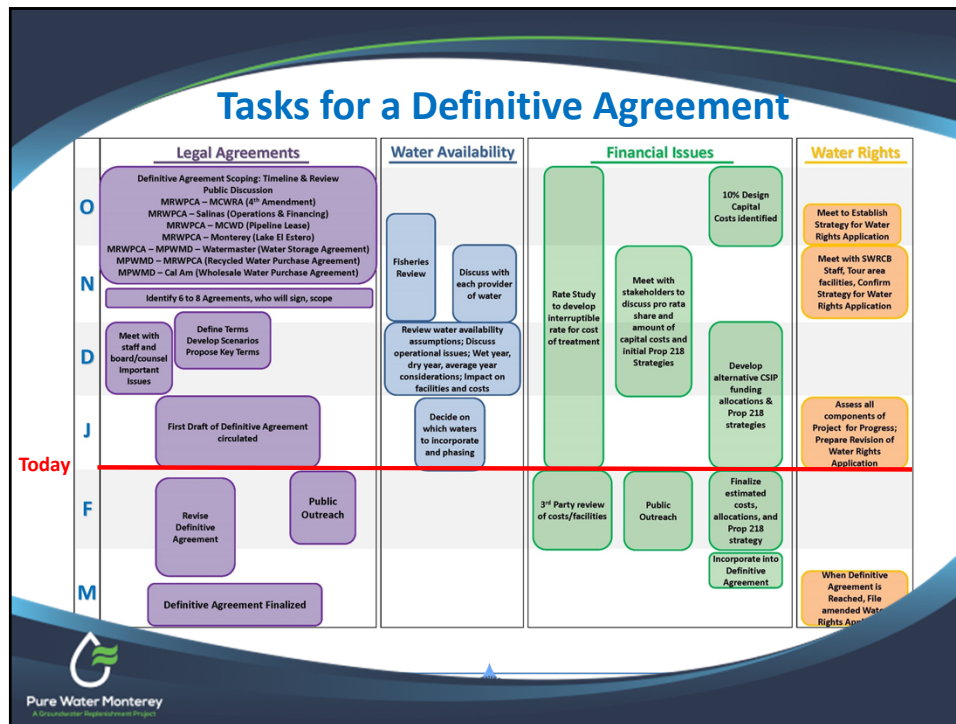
Tasks for a Definitive Agreement

Legal Agreements

Water Availability

Financial Issues

Water Rights

O

N

D

J

F

M

Today

Definitive Agreement Scoping: Timeline & Review
Public Discussion
MRWPCA – MCWRA (4th Amendment)
MRWPCA – Salinas (Operations & Financing)
MRWPCA – MCWD (Pipeline Lease)
MRWPCA – Monterey (Lake El Estero)
MRWPCA – MPWMD – Watermaster (Water Storage Agreement)
MPWMD – MRWPCA (Recycled Water Purchase Agreement)
MPWMD – Cal Am (Wholesale Water Purchase Agreement)

Identify 6 to 8 Agreements, who will sign, scope

Meet with staff and board/counsel Important Issues

Define Terms Develop Scenarios Propose Key Terms

First Draft of Definitive Agreement circulated

Revise Definitive Agreement

Public Outreach

Definitive Agreement Finalized

Fisheries Review

Discuss with each provider of water

Review water availability assumptions; Discuss operational issues; Wet year, dry year, average year considerations; Impact on facilities and costs

Decide on which waters to incorporate and phasing

Rate Study to develop interruptible rate for cost of treatment

Meet with stakeholders to discuss pro rata share and amount of capital costs and initial Prop 218 Strategies

10% Design Capital Costs identified

Develop alternative CSIP funding allocations & Prop 218 strategies

3rd Party review of costs/facilities

Public Outreach

Finalize estimated costs, allocations, and Prop 218 strategy

Incorporate into Definitive Agreement

Meet to Establish Strategy for Water Rights Application

Meet with SWRCB Staff, Tour area facilities, Confirm Strategy for Water Rights Application

Assess all components of Project for Progress; Prepare Revision of Water Rights Application

When Definitive Agreement is Reached, File amended Water Rights Ap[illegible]

Pure Water Monterey
A Groundwater Replenishment Project